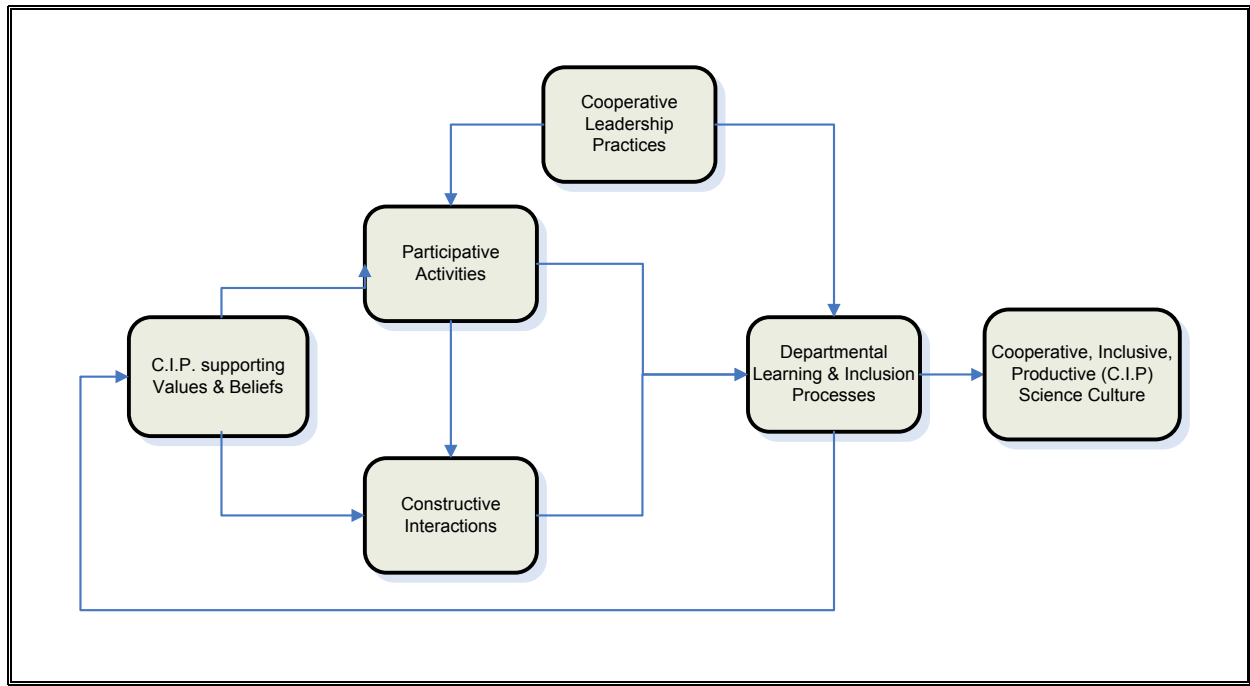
Cooperative Leadership Practices

Participative Activities

C.I.P. supporting Values & Beliefs

Constructive Interactions

Departmental Learning & Inclusion Processes

Cooperative, Inclusive, Productive (C.I.P) Science Culture